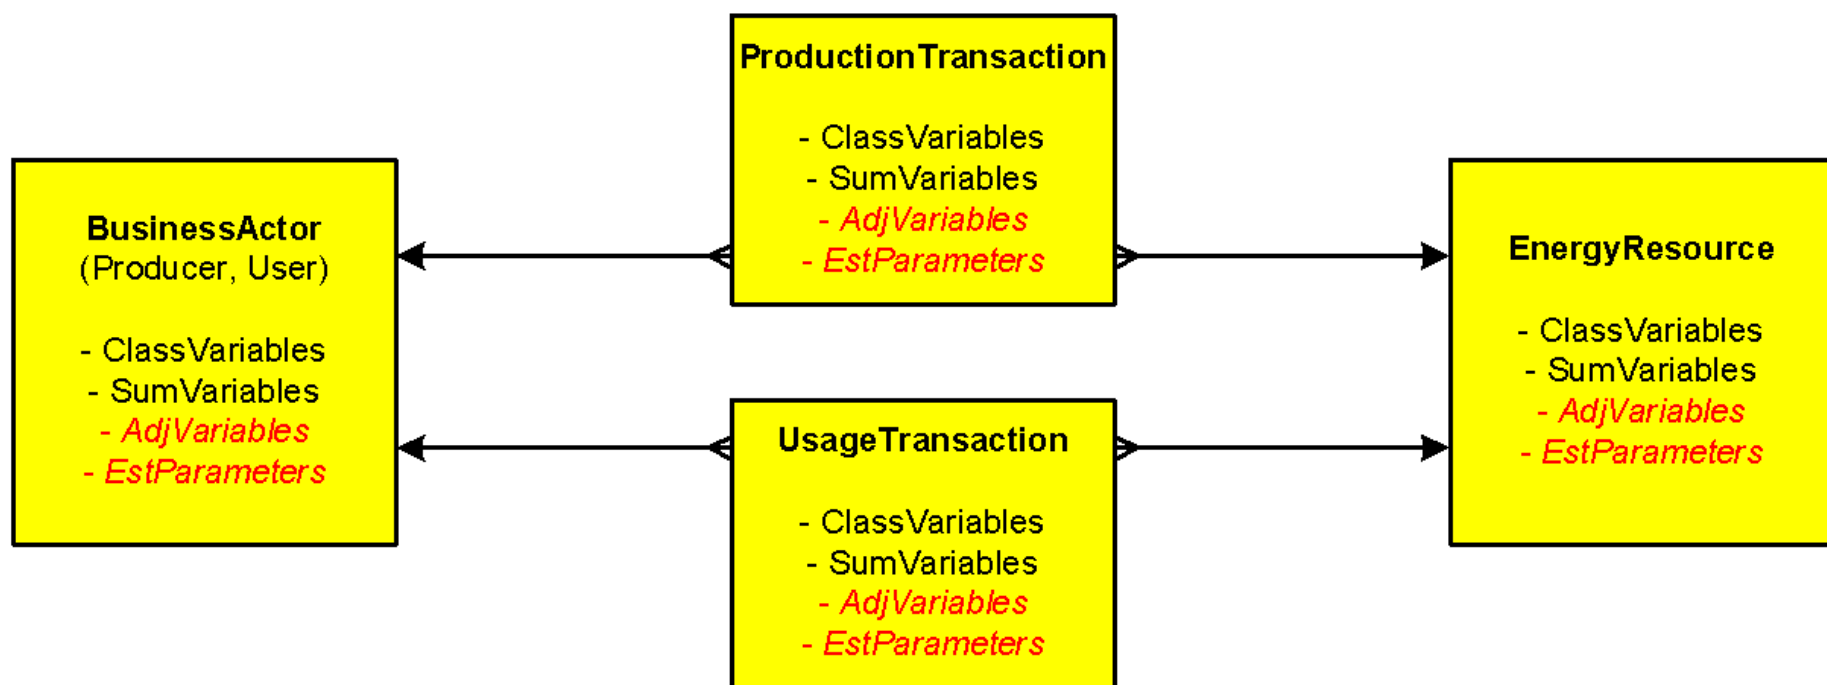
ProductionTransaction

- ClassVariables
- SumVariables
- AdjVariables
- EstParameters

BusinessActor
(Producer, User)

- ClassVariables
- SumVariables
- AdjVariables
- EstParameters

EnergyResource

- ClassVariables
- SumVariables
- AdjVariables
- EstParameters

UsageTransaction

- ClassVariables
- SumVariables
- AdjVariables
- EstParameters